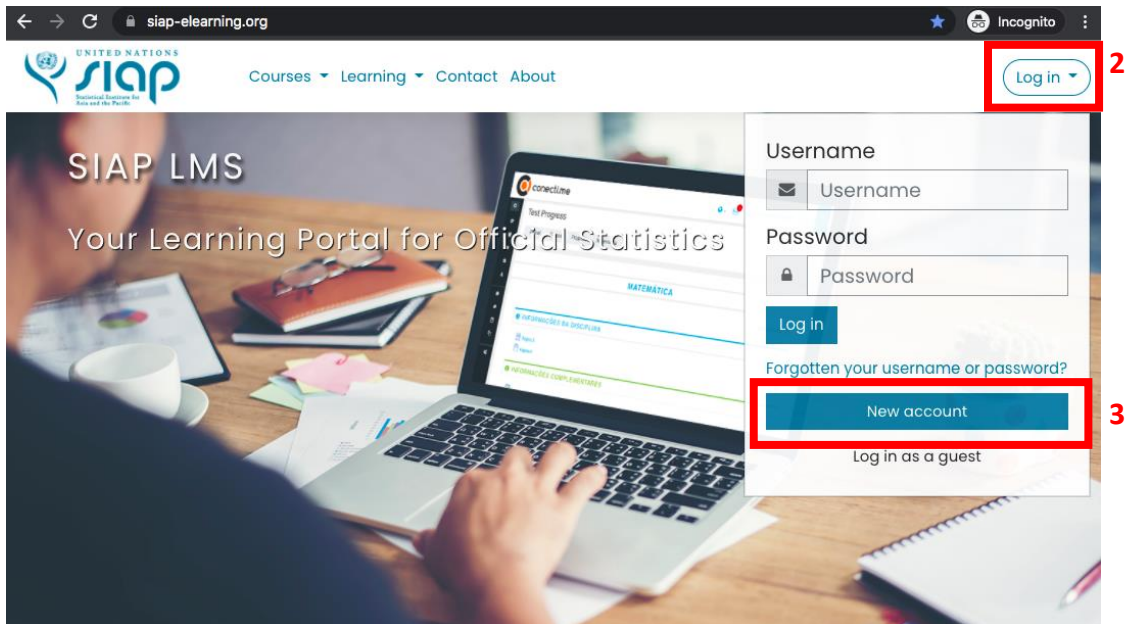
siap-elearning.org

Incognito

UNITED NATIONS
siap
Statistical Institute for Asia and the Pacific

Courses Learning Contact About

Log in

2

SIAP LMS

Your Learning Portal for Official Statistics

conectime
Test Progress
MATEMÁTICA
INFORMAÇÕES DA DISCIPLINA
INFORMAÇÕES COMPLEMENTARES

Username

Username

Password

Password

Log in

Forgotten your username or password?

New account

3

Log in as a guest